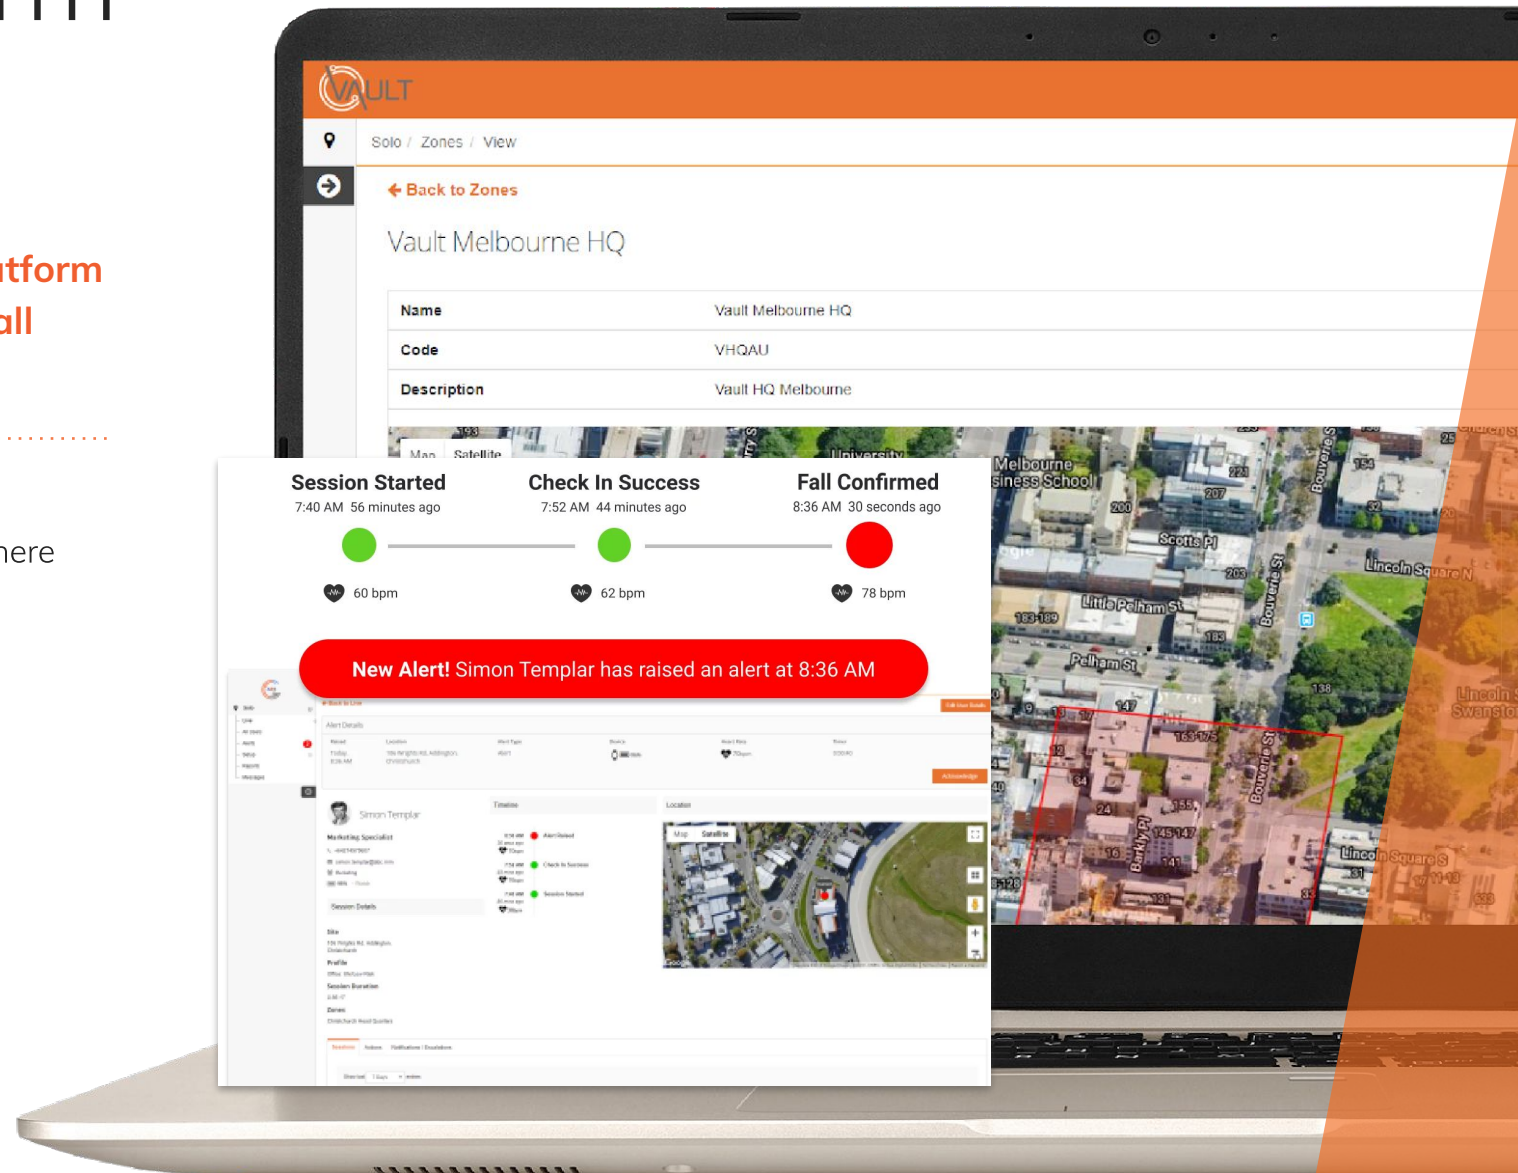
tform
all

here

VAULT

Solo / Zones / View

← Back to Zones

Vault Melbourne HQ

| Name | Vault Melbourne HQ |
|---|---|
| Code | VHQAU |
| Description | Vault HQ Melbourne |

Map Satellite

Session Started
7:40 AM 56 minutes ago
60 bpm

Check In Success
7:52 AM 44 minutes ago
62 bpm

Fall Confirmed
8:36 AM 30 seconds ago
78 bpm

New Alert! Simon Templar has raised an alert at 8:36 AM

Simon Templar
Marketing Specialist

Session Details

Timeline

Location

Map Satellite

Melbourne Business School
Scotts Pl
Little Pelham St
Pelham St
Bouverie St
Lincoln Square N
Lincoln Square S
Barkly Pl
Swanston